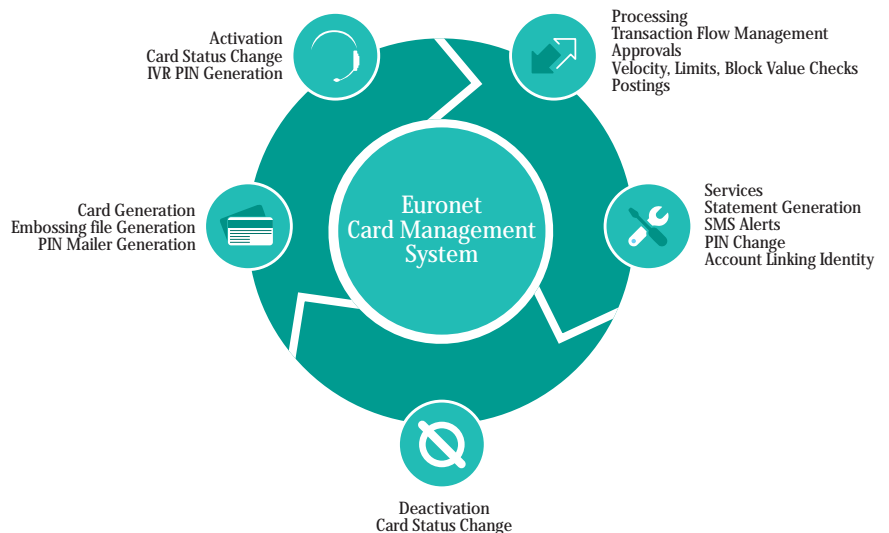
Activation
Card Status Change
IVR PIN Generation

Processing
Transaction Flow Management
Approvals
Velocity, Limits, Block Value Checks
Postings

Card Generation
Embossing file Generation
PIN Mailer Generation

Euronet
Card Management
System

Services
Statement Generation
SMS Alerts
PIN Change
Account Linking Identity

Deactivation
Card Status Change